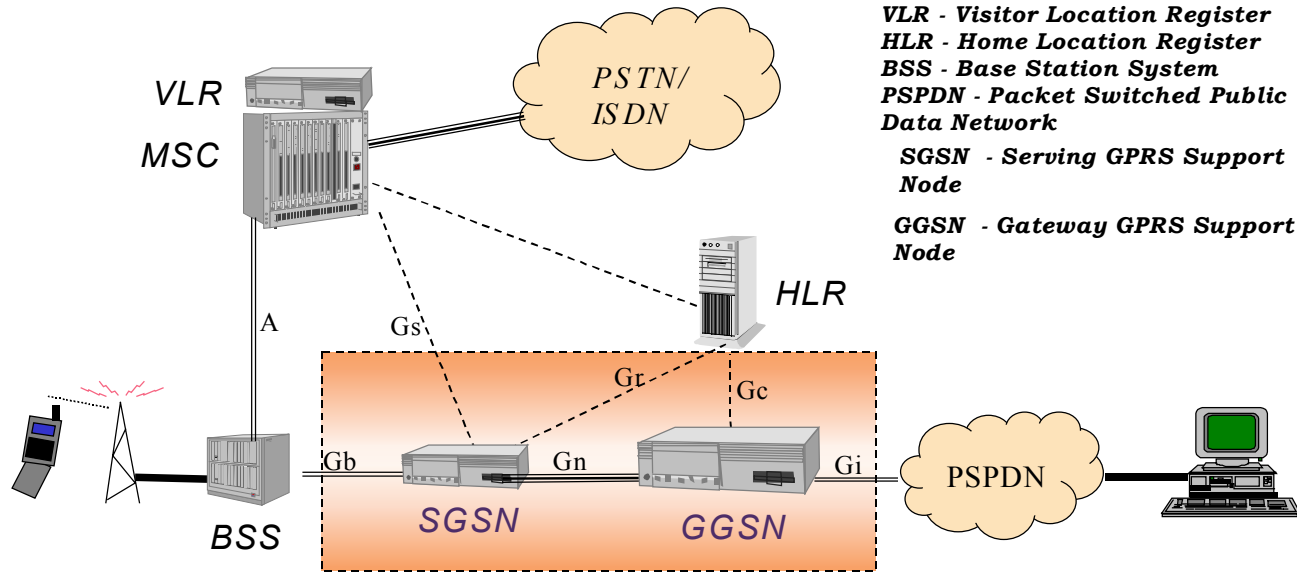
VLR - Visitor Location Register
HLR - Home Location Register
BSS - Base Station System
PSPDN - Packet Switched Public Data Network

SGSN - Serving GPRS Support Node

GGSN - Gateway GPRS Support Node

VLR

MSC

PSTN/
ISDN

HLR

A

Gs

Gr

Gc

Gb

Gn

Gi

PSPDN

BSS

SGSN

GGSN